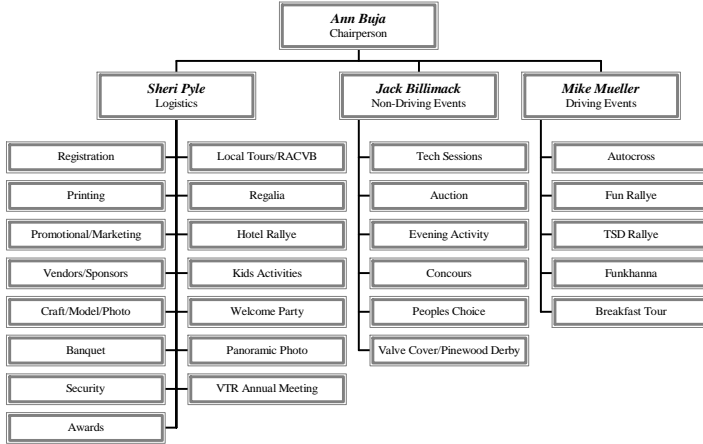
Ann Buja
Chairperson

Sheri Pyle
Logistics

Registration
Printing
Promotional/Marketing
Vendors/Sponsors
Craft/Model/Photo
Banquet
Security
Awards

Local Tours/RACVB
Regalia
Hotel Rallye
Kids Activities
Welcome Party
Panoramic Photo
VTR Annual Meeting

Jack Billimack
Non-Driving Events

Tech Sessions
Auction
Evening Activity
Concours
Peoples Choice
Valve Cover/Pinewood Derby

Mike Mueller
Driving Events

Autocross
Fun Rallye
TSD Rallye
Funkhanna
Breakfast Tour